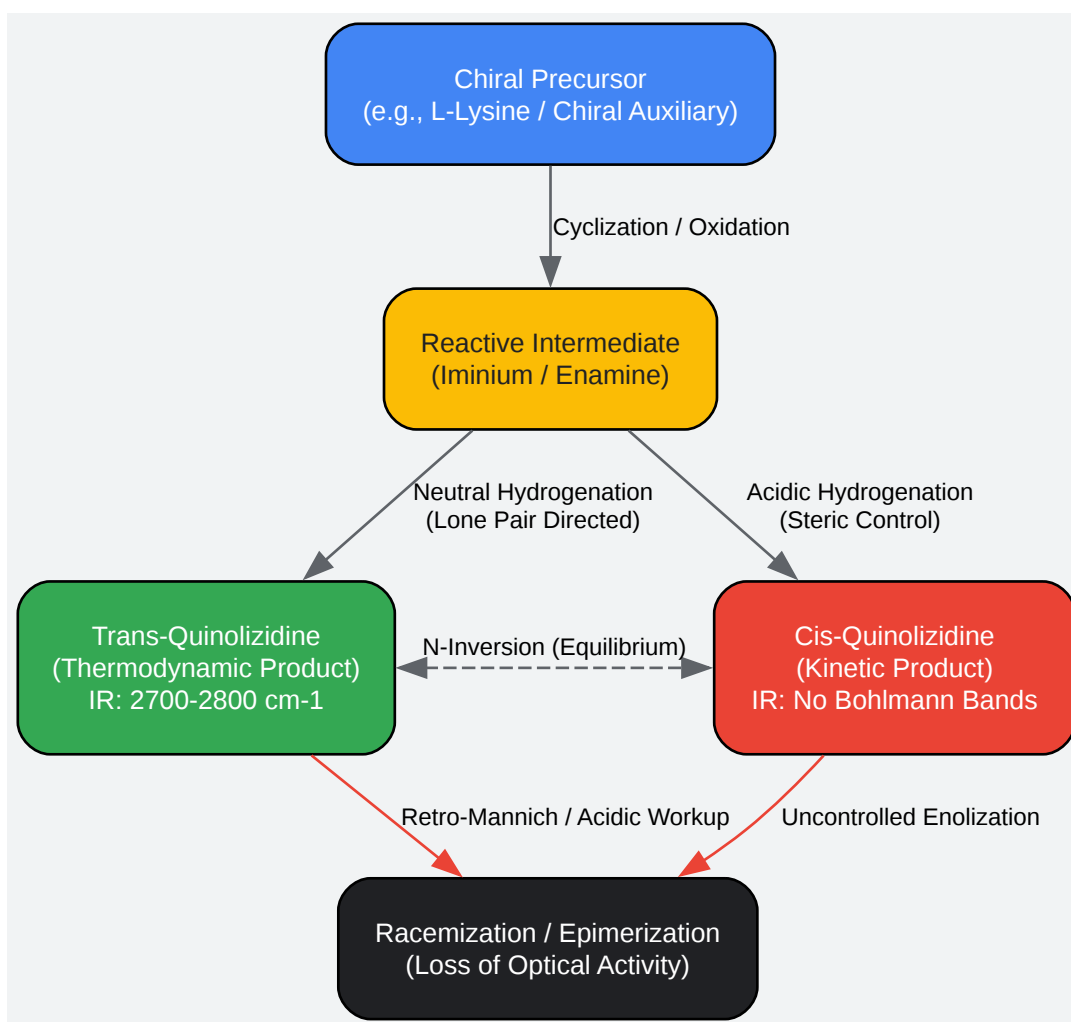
Chiral Precursor
(e.g., L-Lysine / Chiral Auxiliary)

Cyclization / Oxidation

Reactive Intermediate
(Iminium / Enamine)

Neutral Hydrogenation
(Lone Pair Directed)

Acidic Hydrogenation
(Steric Control)

Trans-Quinolizidine
(Thermodynamic Product)
IR: 2700-2800 cm-1

N-Inversion (Equilibrium)

Cis-Quinolizidine
(Kinetic Product)
IR: No Bohlmann Bands

Retro-Mannich / Acidic Workup

Uncontrolled Enolization

Racemization / Epimerization
(Loss of Optical Activity)